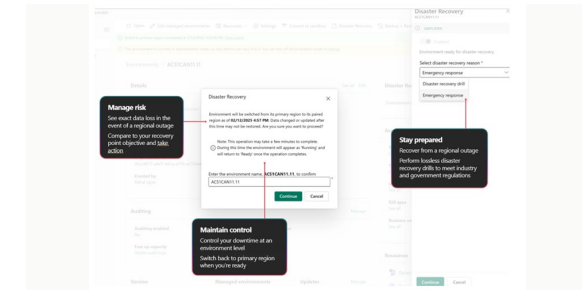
Disaster Recovery

Environment will be switched from its primary region to its paired region as of 02/12/2025 4:57 PM. Data changed or updated after this time may not be restored. Are you sure you want to proceed?

Note: This operation may take a few minutes to complete. During this time the environment will appear as 'Running' and will return to 'Ready' once the operation completes.

Enter the environment name, ACEICAN11.11, to confirm

ACEICAN11.11

Continue Cancel

Manage risk

See exact data loss in the event of a regional outage

Compare to your recovery point objective and take action

Maintain control

Control your downtime at an environment level

Switch back to primary region when you're ready

Disaster Recovery

Environment ready for disaster recovery.

Select disaster recovery reason *

Emergency response

Disaster recovery drill

Emergency response

Stay prepared

Recover from a regional outage

Perform lossless disaster recovery drills to meet industry and government regulations

Continue Cancel